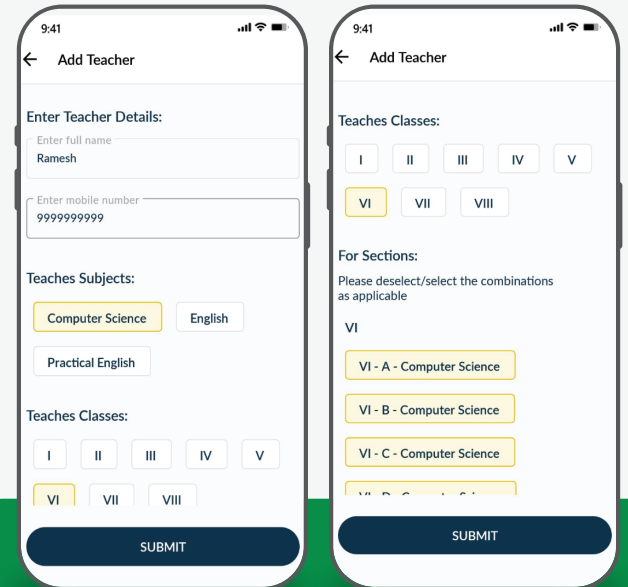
9:41

Add Teacher

Enter Teacher Details:

Enter full name
Ramesh

Enter mobile number
9999999999

Teaches Subjects:

Computer Science

English

Practical English

Teaches Classes:

I

II

III

IV

V

VI

VII

VIII

SUBMIT

9:41

Add Teacher

Teaches Classes:

I

II

III

IV

V

VI

VII

VIII

For Sections:

Please deselect/select the combinations as applicable

VI

VI - A - Computer Science

VI - B - Computer Science

VI - C - Computer Science

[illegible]

SUBMIT